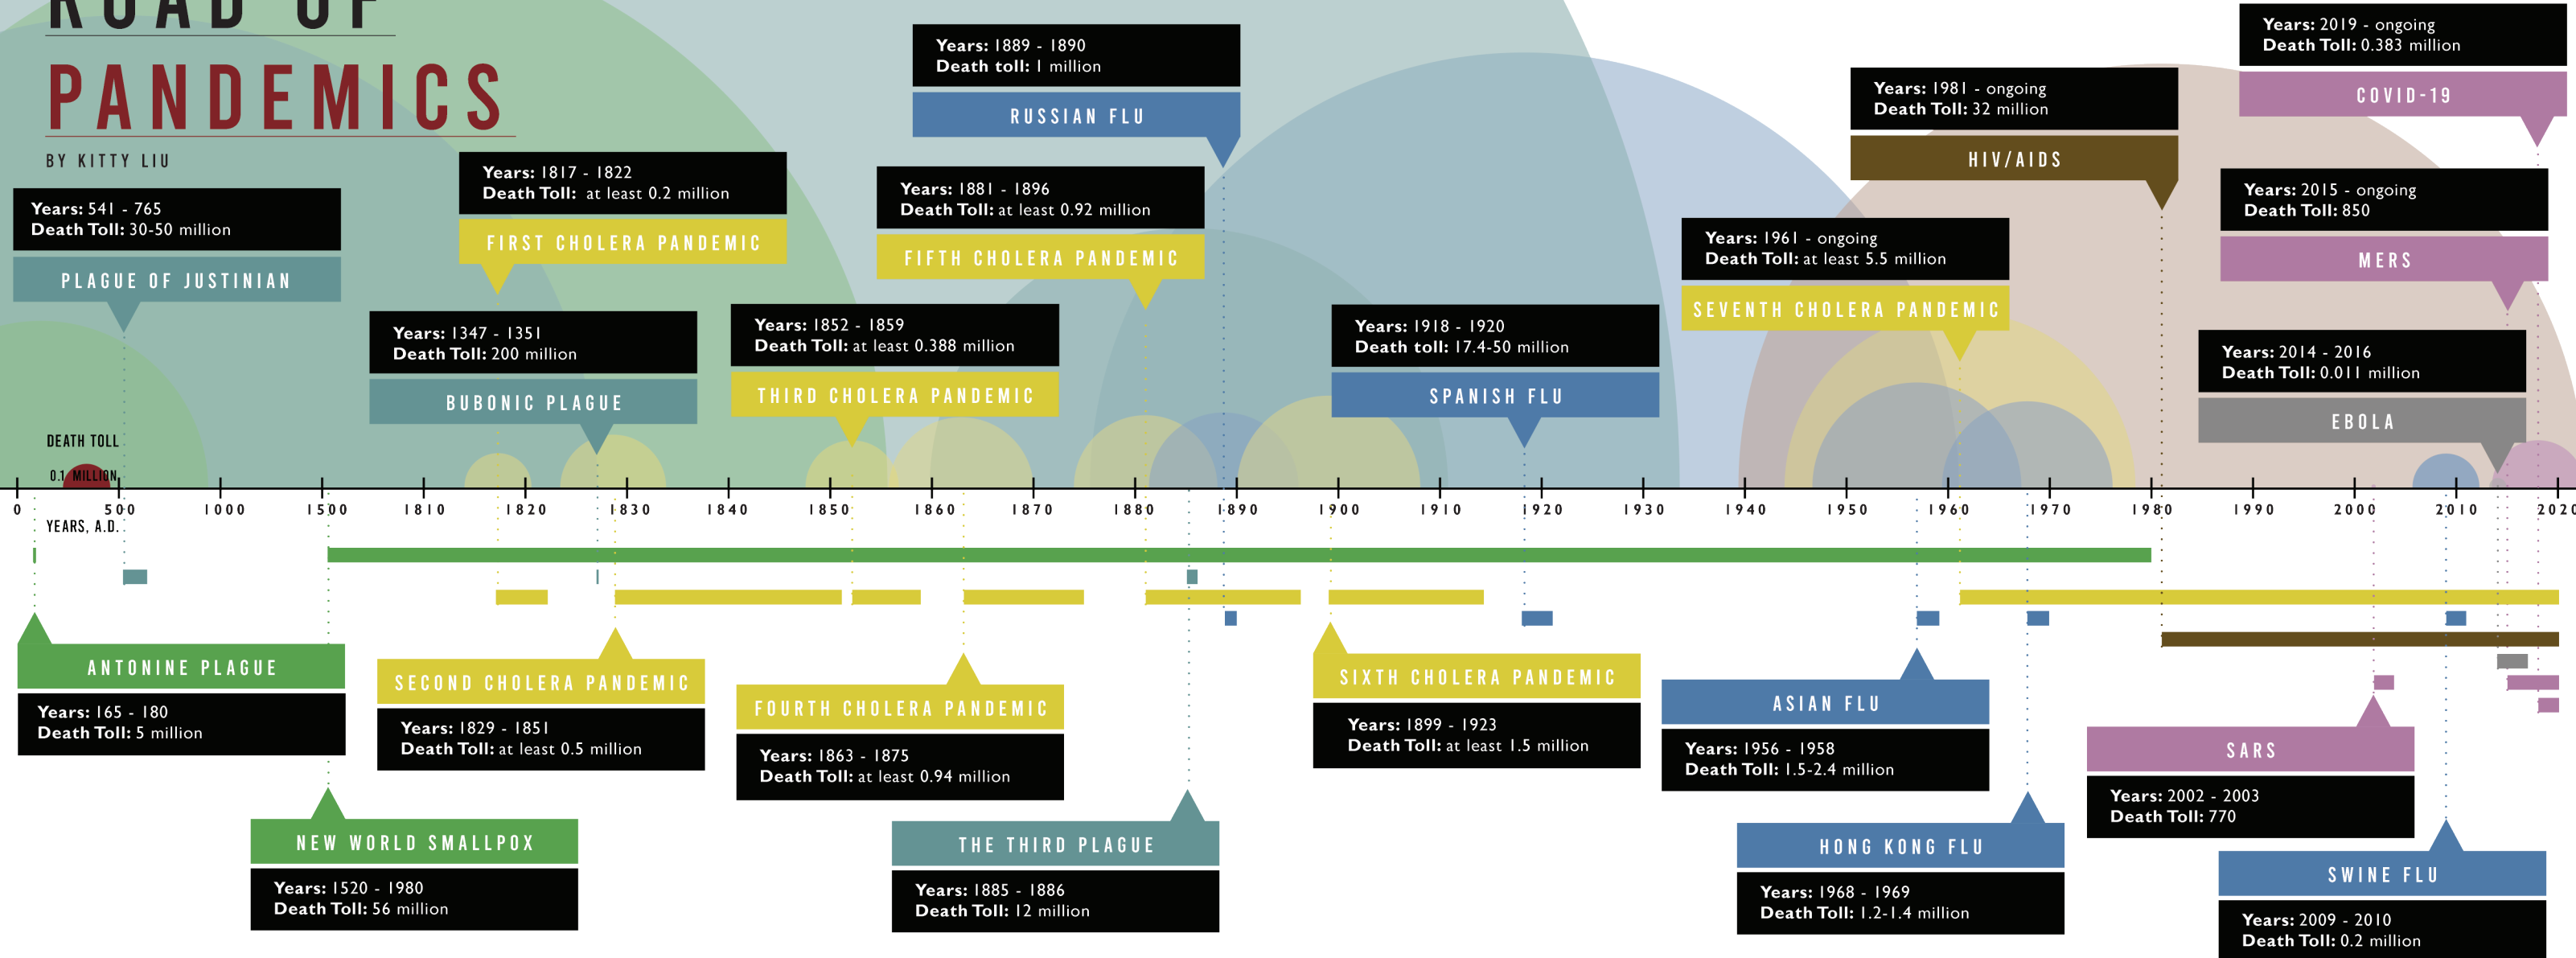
ROAD OF
PANDEMICS

BY KITTY LIU

Years: 541 - 765
Death Toll: 30-50 million
PLAGUE OF JUSTINIAN

Years: 1817 - 1822
Death Toll: at least 0.2 million
FIRST CHOLERA PANDEMIC

Years: 1347 - 1351
Death Toll: 200 million
BUBONIC PLAGUE

Years: 1889 - 1890
Death toll: 1 million
RUSSIAN FLU

Years: 1881 - 1896
Death Toll: at least 0.92 million
FIFTH CHOLERA PANDEMIC

Years: 1852 - 1859
Death Toll: at least 0.388 million
THIRD CHOLERA PANDEMIC

Years: 1918 - 1920
Death toll: 17.4-50 million
SPANISH FLU

Years: 1981 - ongoing
Death Toll: 32 million
HIV/AIDS

Years: 1961 - ongoing
Death Toll: at least 5.5 million
SEVENTH CHOLERA PANDEMIC

Years: 2019 - ongoing
Death Toll: 0.383 million
COVID-19

Years: 2015 - ongoing
Death Toll: 850
MERS

Years: 2014 - 2016
Death Toll: 0.011 million
EBOLA

DEATH TOLL
0.1 MILLION

0 500 1000 1500 1810 1820 1830 1840 1850 1860 1870 1880 1890 1900 1910 1920 1930 1940 1950 1960 1970 1980 1990 2000 2010 2020
YEARS, A.D.

ANTONINE PLAGUE
Years: 165 - 180
Death Toll: 5 million

SECOND CHOLERA PANDEMIC
Years: 1829 - 1851
Death Toll: at least 0.5 million

FOURTH CHOLERA PANDEMIC
Years: 1863 - 1875
Death Toll: at least 0.94 million

SIXTH CHOLERA PANDEMIC
Years: 1899 - 1923
Death Toll: at least 1.5 million

ASIAN FLU
Years: 1956 - 1958
Death Toll: 1.5-2.4 million

SARS
Years: 2002 - 2003
Death Toll: 770

NEW WORLD SMALLPOX
Years: 1520 - 1980
Death Toll: 56 million

THE THIRD PLAGUE
Years: 1885 - 1886
Death Toll: 12 million

HONG KONG FLU
Years: 1968 - 1969
Death Toll: 1.2-1.4 million

SWINE FLU
Years: 2009 - 2010
Death Toll: 0.2 million